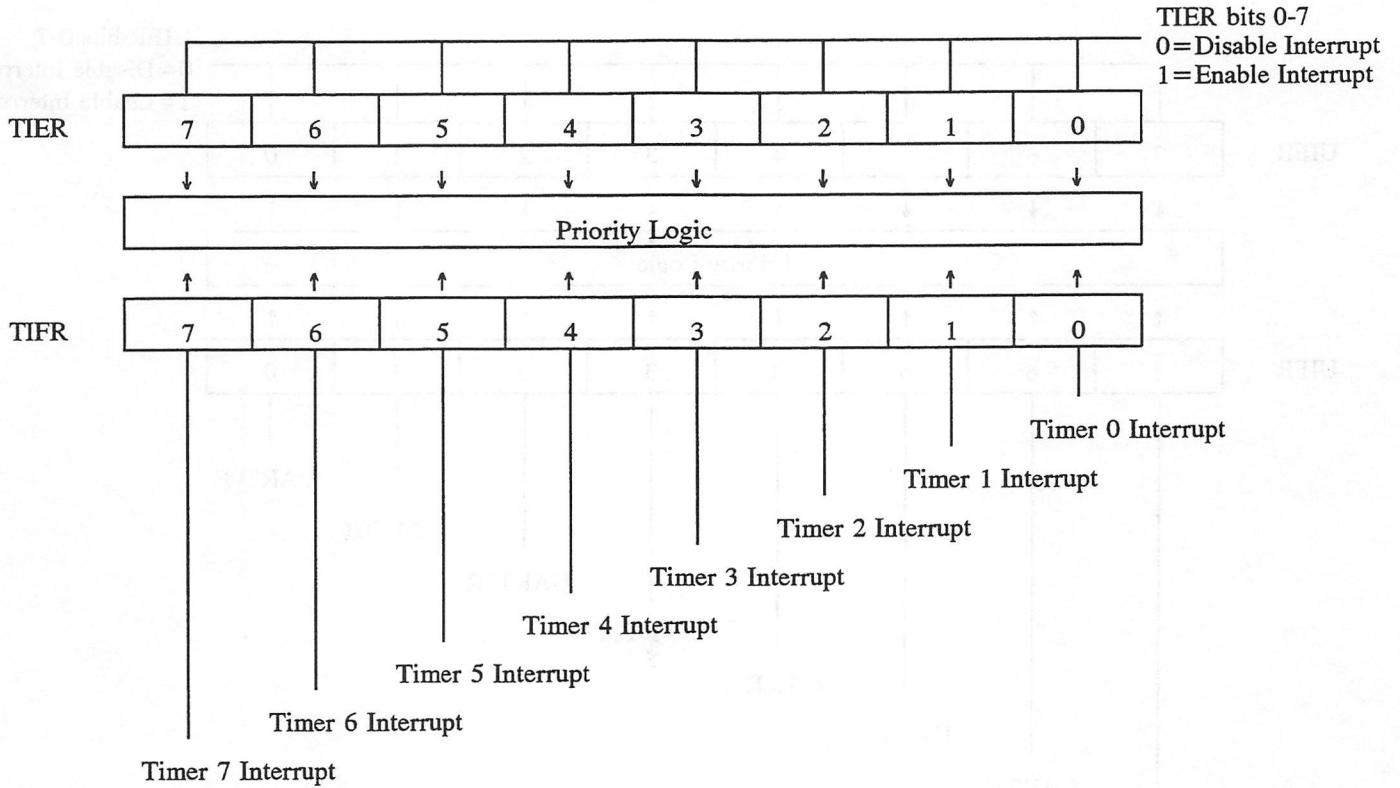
TIER bits 0-7
0 = Disable Interrupt
1 = Enable Interrupt

| TIER | 7 | 6 | 5 | 4 | 3 | 2 | 1 | 0 |
|---|---|---|---|---|---|---|---|---|

Priority Logic

| TIFR | 7 | 6 | 5 | 4 | 3 | 2 | 1 | 0 |
|---|---|---|---|---|---|---|---|---|

Timer 0 Interrupt
Timer 1 Interrupt
Timer 2 Interrupt
Timer 3 Interrupt
Timer 4 Interrupt
Timer 5 Interrupt
Timer 6 Interrupt
Timer 7 Interrupt